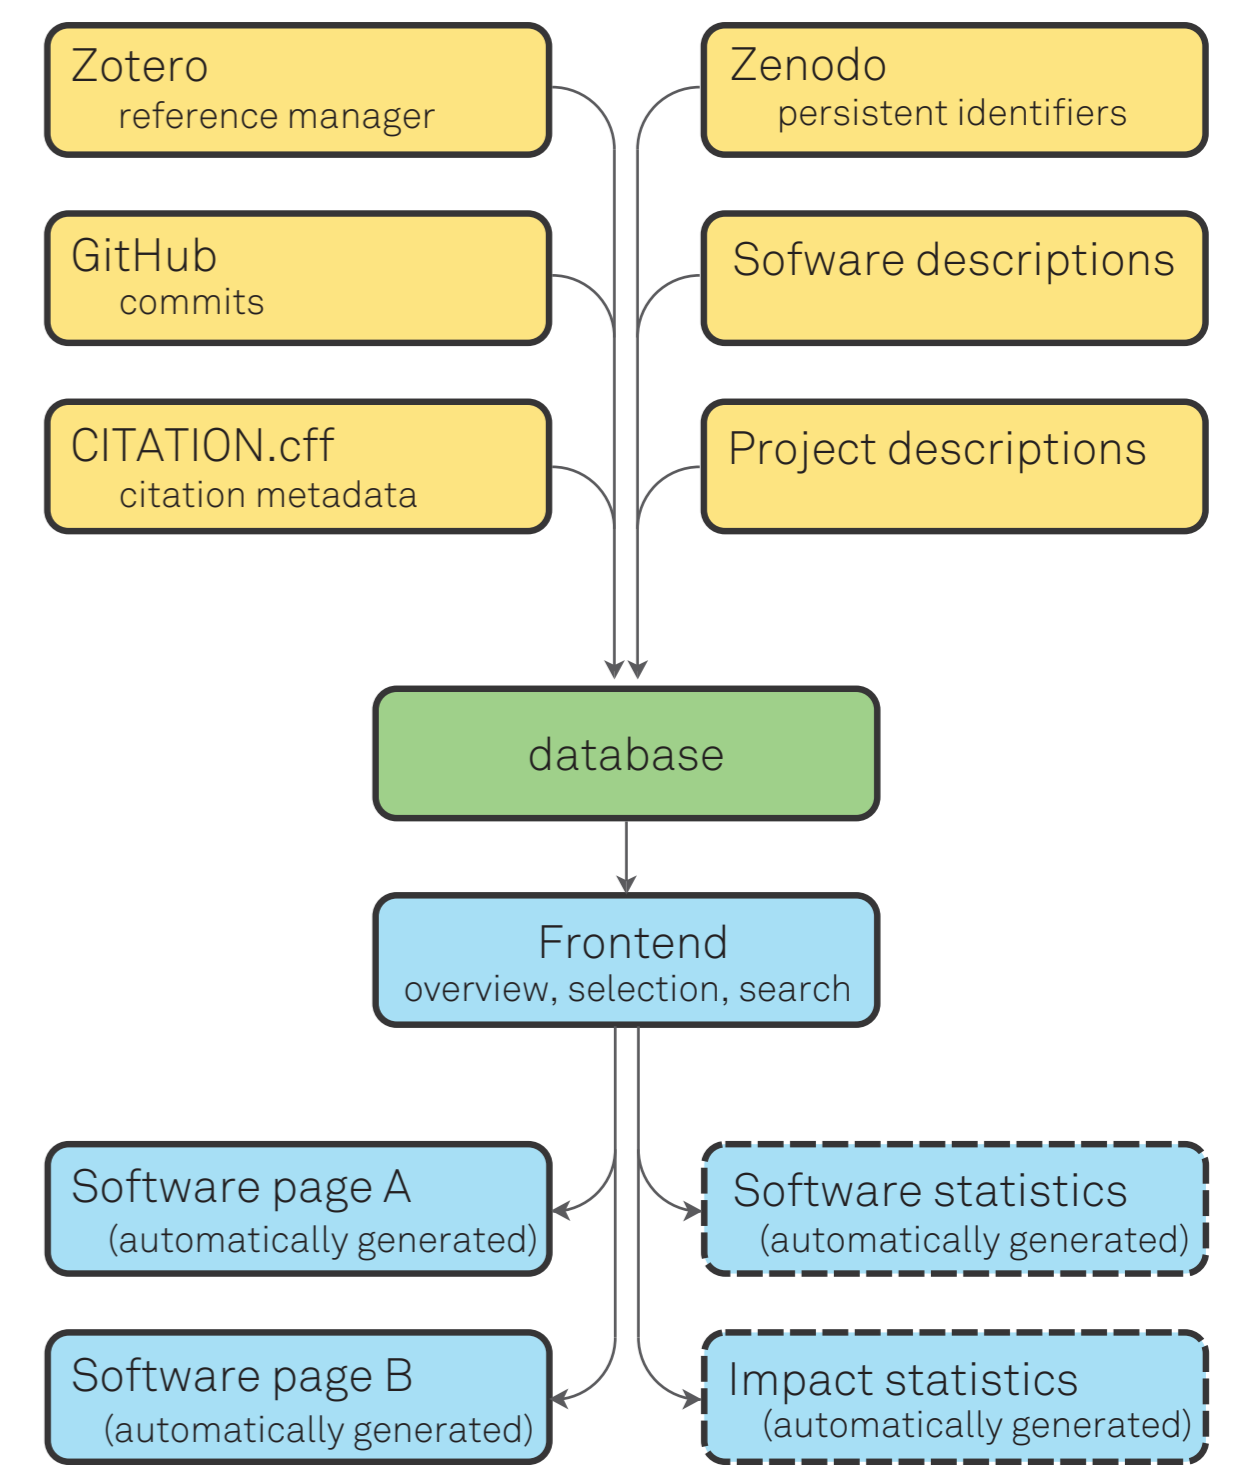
Zotero
reference manager

Zenodo
persistent identifiers

GitHub
commits

Sofware descriptions

CITATION.cff
citation metadata

Project descriptions

database

Frontend
overview, selection, search

Software page A
(automatically generated)

Software statistics
(automatically generated)

Software page B
(automatically generated)

Impact statistics
(automatically generated)